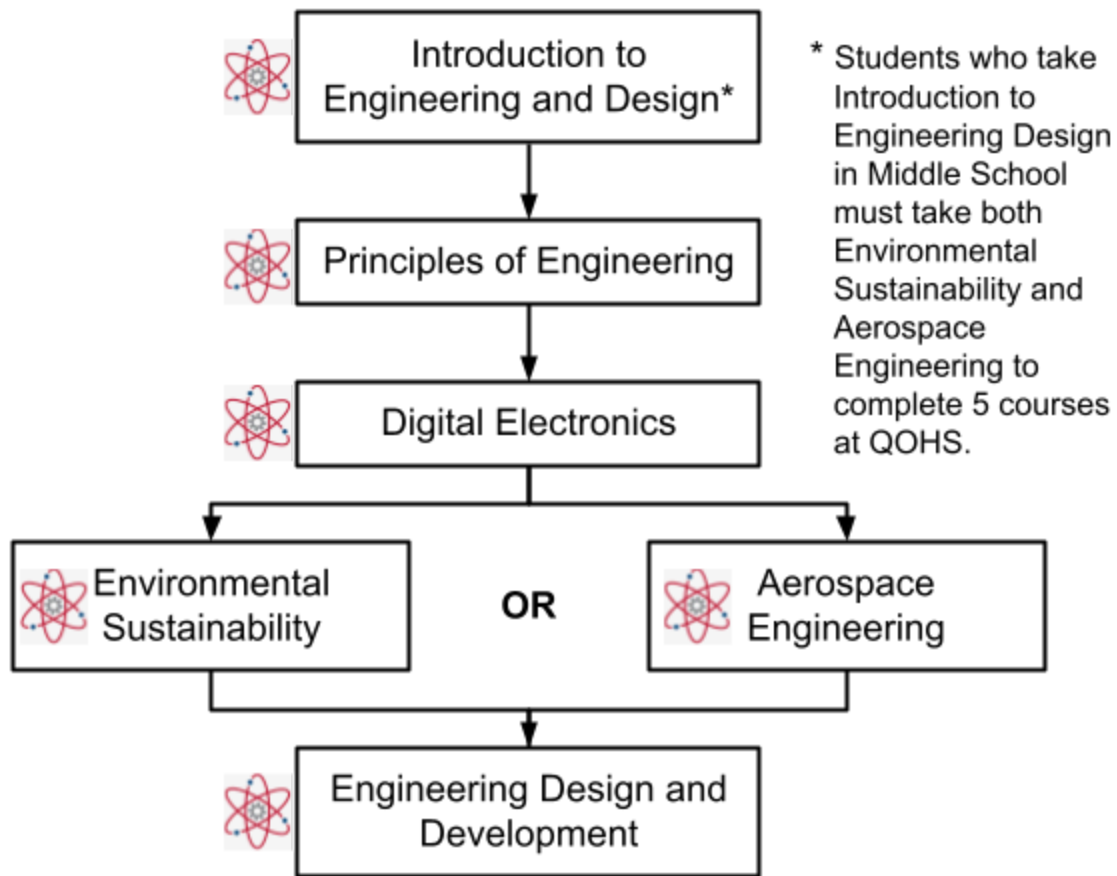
Introduction to Engineering and Design*

* Students who take Introduction to Engineering Design in Middle School must take both Environmental Sustainability and Aerospace Engineering to complete 5 courses at QOHS.

Principles of Engineering

Digital Electronics

Environmental Sustainability

OR

Aerospace Engineering

Engineering Design and Development